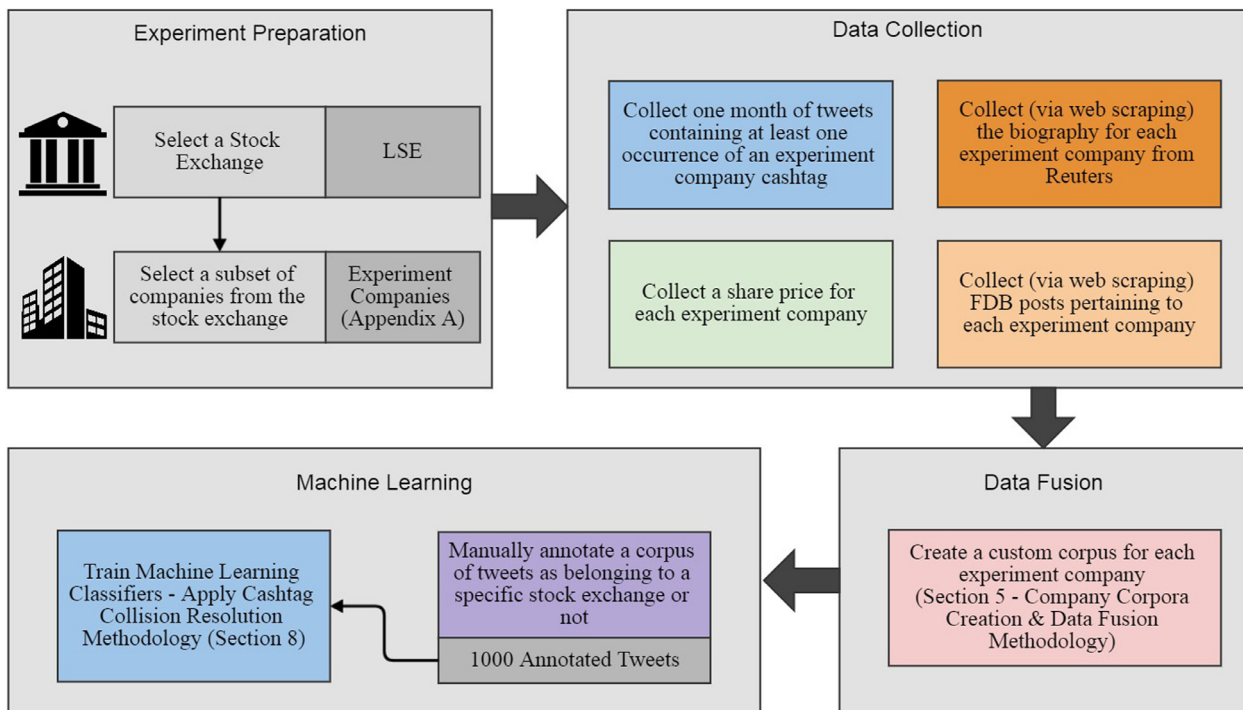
Experiment Preparation

Select a Stock Exchange

LSE

Select a subset of companies from the stock exchange

Experiment Companies (Appendix A)

Data Collection

Collect one month of tweets containing at least one occurrence of an experiment company cashtag

Collect (via web scraping) the biography for each experiment company from Reuters

Collect a share price for each experiment company

Collect (via web scraping) FDB posts pertaining to each experiment company

Machine Learning

Train Machine Learning Classifiers - Apply Cashtag Collision Resolution Methodology (Section 8)

Manually annotate a corpus of tweets as belonging to a specific stock exchange or not

1000 Annotated Tweets

Data Fusion

Create a custom corpus for each experiment company (Section 5 - Company Corpora Creation & Data Fusion Methodology)